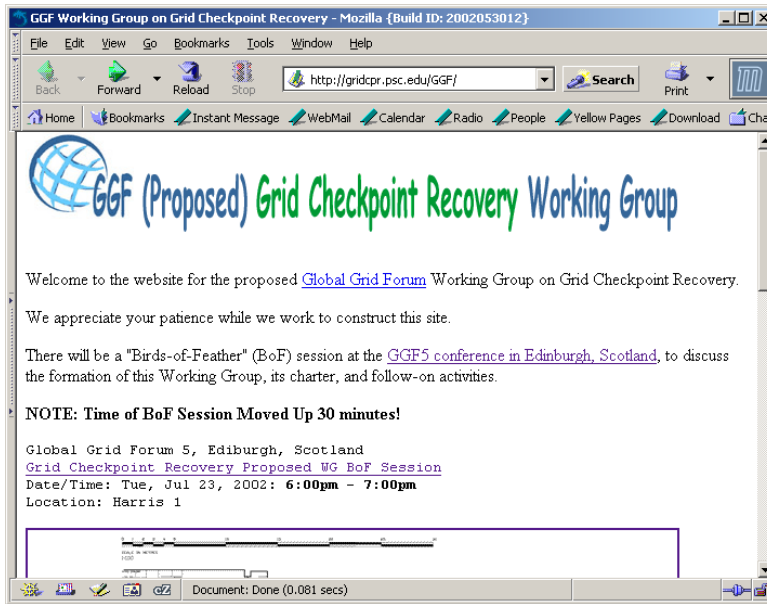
GGF Working Group on Grid Checkpoint Recovery - Mozilla {Build ID: 2002053012}

File Edit View Go Bookmarks Tools Window Help

Back Forward Reload Stop http://gridcpr.psc.edu/GGF/ Search Print

Home Bookmarks Instant Message WebMail Calendar Radio People Yellow Pages Download Cha

GGF (Proposed) Grid Checkpoint Recovery Working Group

Welcome to the website for the proposed Global Grid Forum Working Group on Grid Checkpoint Recovery.

We appreciate your patience while we work to construct this site.

There will be a "Birds-of-Feather" (BoF) session at the GGF5 conference in Edinburgh, Scotland, to discuss the formation of this Working Group, its charter, and follow-on activities.

NOTE: Time of BoF Session Moved Up 30 minutes!

Global Grid Forum 5, Ediburgh, Scotland
Grid Checkpoint Recovery Proposed WG BoF Session
Date/Time: Tue, Jul 23, 2002: 6:00pm - 7:00pm
Location: Harris 1

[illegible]

Document: Done (0.081 secs)